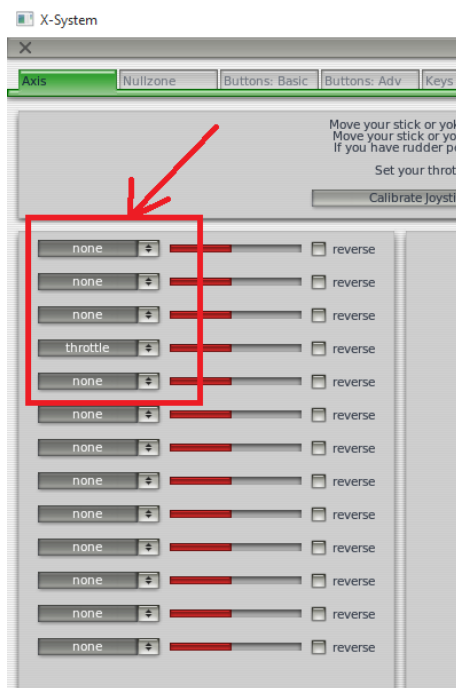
X-System

✕

Axis | Nullzone | Buttons: Basic | Buttons: Adv | Keys

Move your stick or yok
Move your stick or yo
If you have rudder p

Set your thrott

Calibrate Joysti

none reverse
none reverse
none reverse
throttle reverse
none reverse
none reverse
none reverse
none reverse
none reverse
none reverse
none reverse
none reverse
none reverse